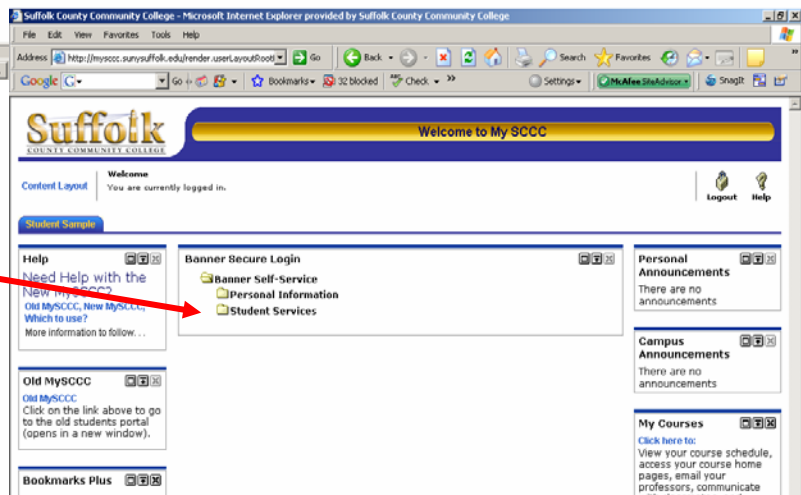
Suffolk County Community College - Microsoft Internet Explorer provided by Suffolk County Community College

File Edit View Favorites Tools Help

Address http://mysccc.sunysuffolk.edu/render.userLayoutRoot Go Back Search Favorites

Google Go Bookmarks 32 blocked Check Settings McAfee SiteAdvisor SnagIt

Suffolk COUNTY COMMUNITY COLLEGE

Welcome to My SCCC

Content Layout

Welcome
You are currently logged in.

Logout Help

Student Sample

Help

Need Help with the New MySCCC?

Old MySCCC, New MySCCC, Which to use?

More information to follow...

Old MySCCC

Old MySCCC

Click on the link above to go to the old students portal (opens in a new window).

Bookmarks Plus

Banner Secure Login

Banner Self-Service

Personal Information

Student Services

Personal Announcements

There are no announcements

Campus Announcements

There are no announcements

My Courses

Click here to:

View your course schedule, access your course home pages, email your professors, communicate